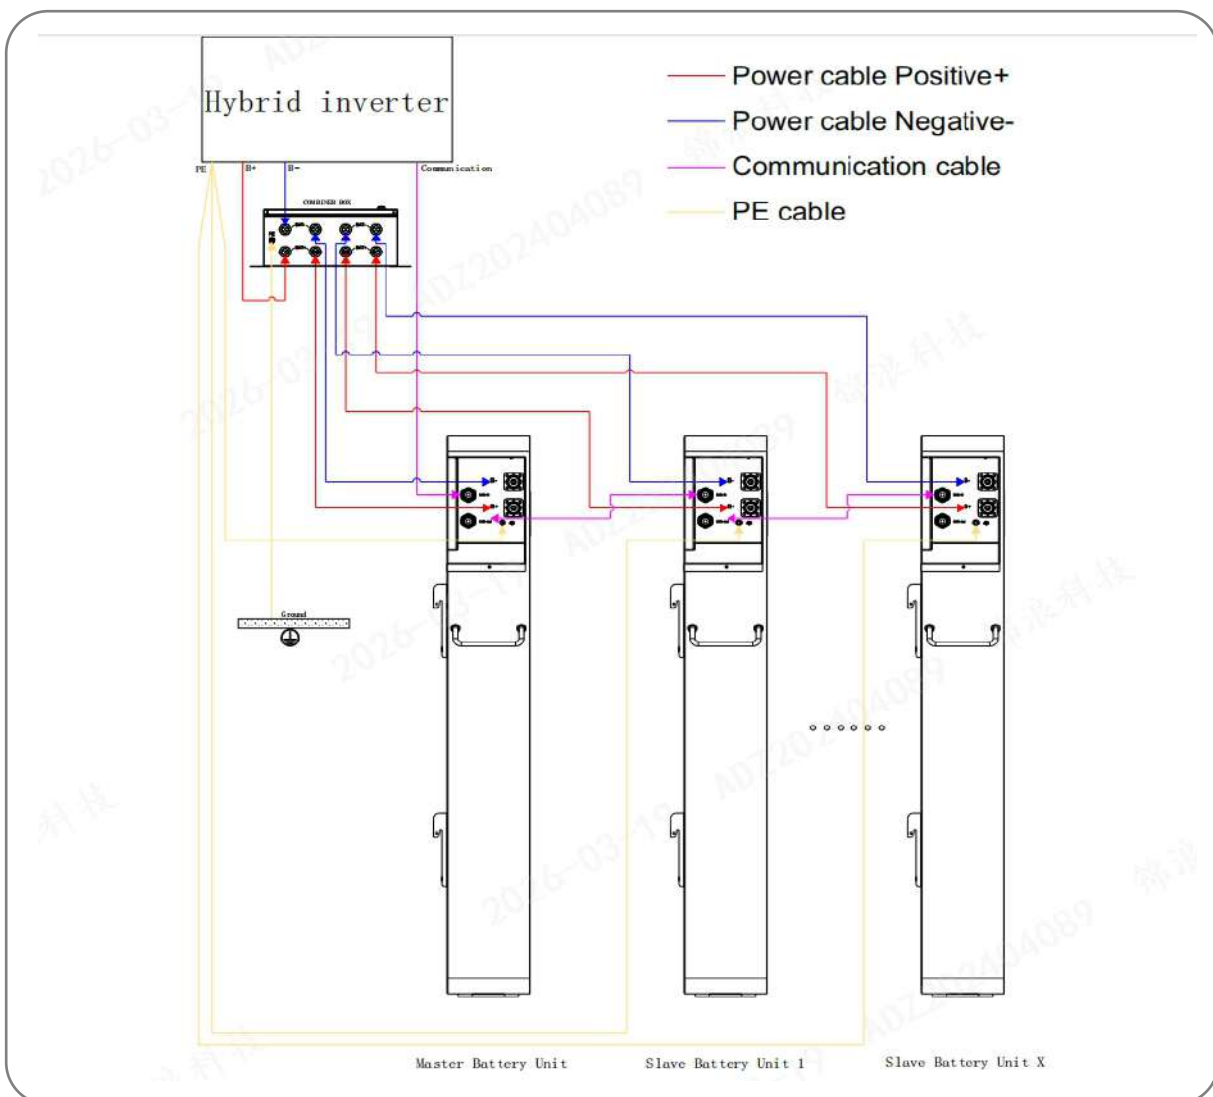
Hybrid inverter

Power cable Positive+

Power cable Negative-

Communication cable

PE cable

PE B+ B- Communication

COMBINER BOX

Ground

Master Battery Unit

Slave Battery Unit 1

Slave Battery Unit X

ADZ202404089

2026-03-13